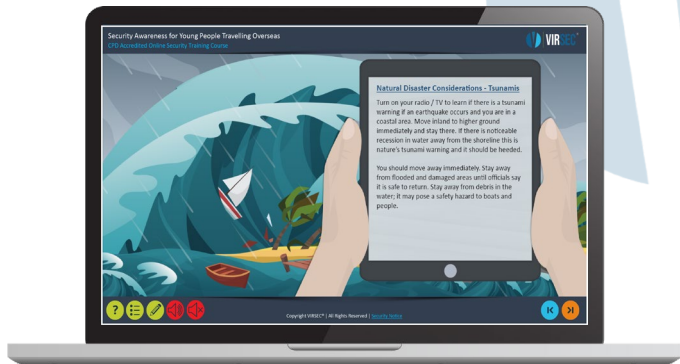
Security Awareness for Young People Travelling Overseas

CPD Accredited Online Security Training Course

VIRSEC

Natural Disaster Considerations - Tsunamis

Turn on your radio / TV to learn if there is a tsunami warning if an earthquake occurs and you are in a coastal area. Move inland to higher ground immediately and stay there. If there is noticeable recession in water away from the shoreline this is nature's tsunami warning and it should be heeded.

You should move away immediately. Stay away from flooded and damaged areas until officials say it is safe to return. Stay away from debris in the water; it may pose a safety hazard to boats and people.

?

Copyright VIRSEC™ | All Rights Reserved | Security Notice